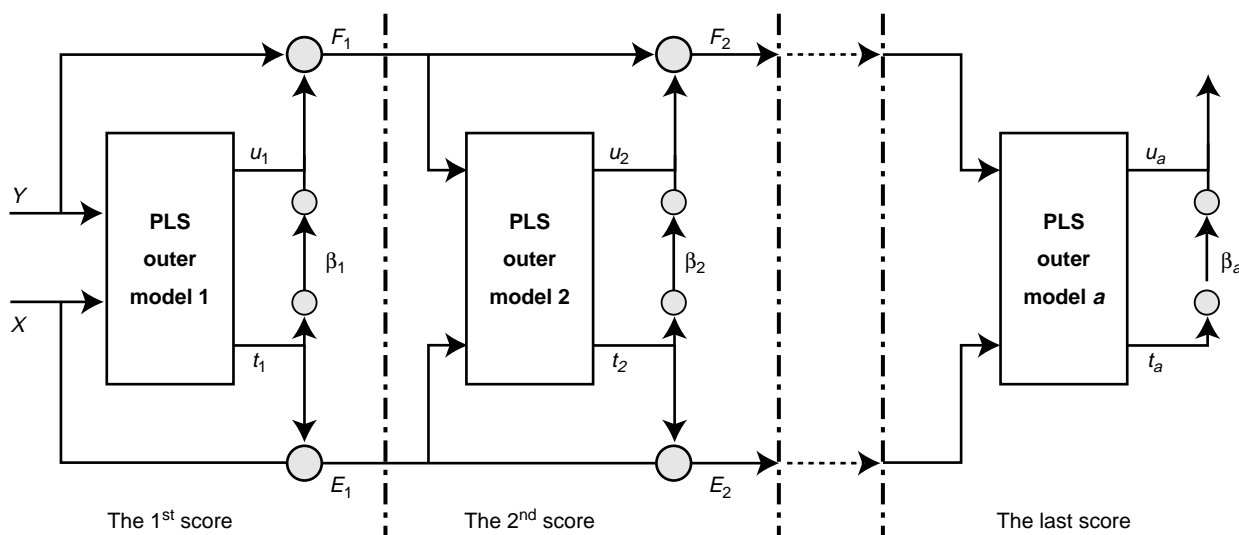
$F_1$

$F_2$

$Y$

$X$

PLS outer model 1

$u_1$

$\beta_1$

$t_1$

$E_1$

PLS outer model 2

$u_2$

$\beta_2$

$t_2$

$E_2$

PLS outer model $a$

$u_a$

$\beta_a$

$t_a$

The 1$^{st}$ score

The 2$^{nd}$ score

The last score